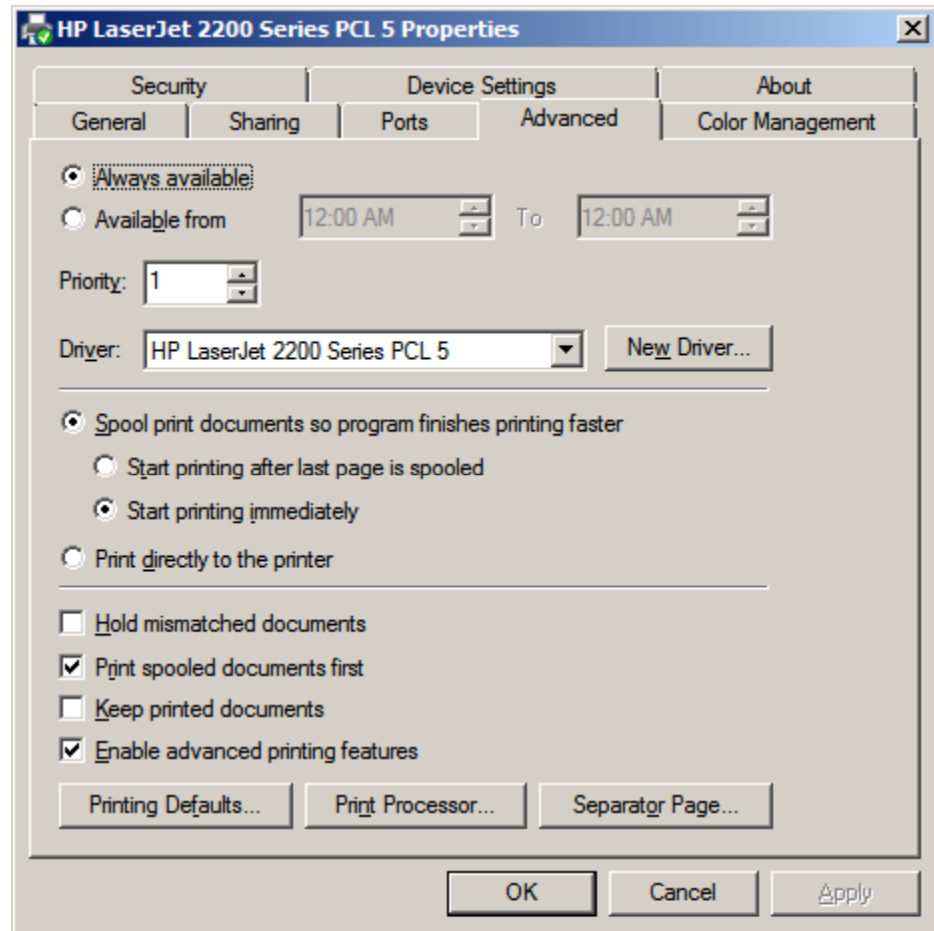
HP LaserJet 2200 Series PCL 5 Properties

Security | Device Settings | About
General | Sharing | Ports | Advanced | Color Management

Always available
Available from 12:00 AM To 12:00 AM

Priority: 1

Driver: HP LaserJet 2200 Series PCL 5 New Driver...

Spool print documents so program finishes printing faster
Start printing after last page is spooled
Start printing immediately
Print directly to the printer

Hold mismatched documents
Print spooled documents first
Keep printed documents
Enable advanced printing features

Printing Defaults... Print Processor... Separator Page...

OK Cancel Apply